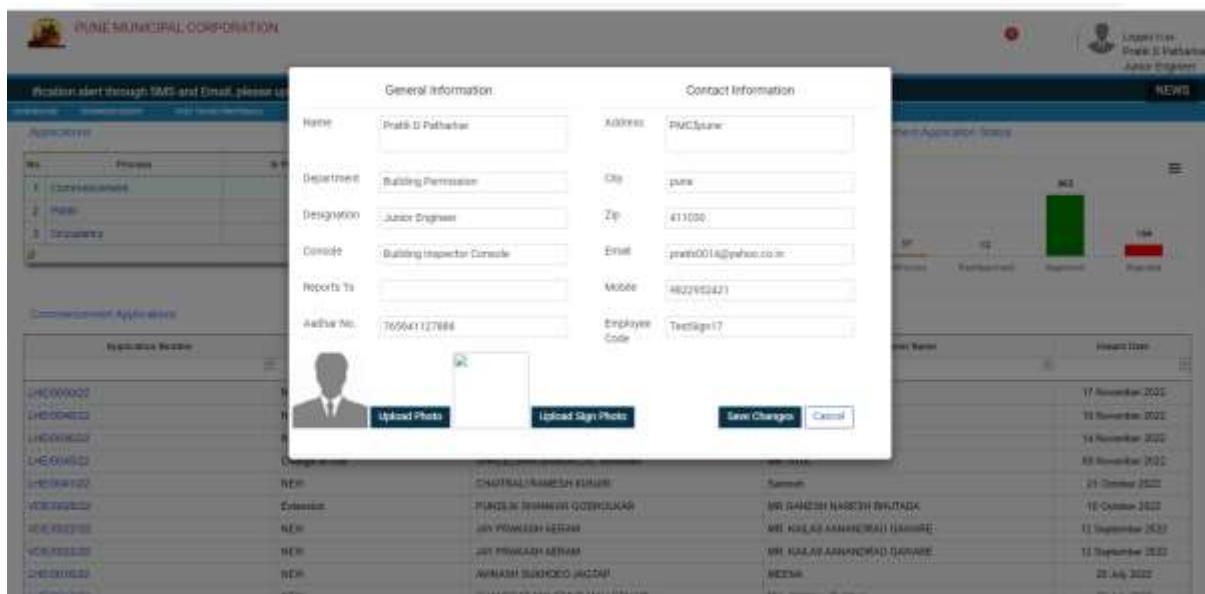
PUNE MUNICIPAL CORPORATION

Logged in as
Pratik D Pathare
Junior Engineer

ification alert through SMS and Email, please u

NEWS

Applications

| No. | Process |
|---|---|
| 1 | Commencement |
| 2 | Plinth |
| 3 | Occupancy |

Commencement Applications

Application Number

General Information

Name: Pratik D Patharkar
Department: Building Permission
Designation: Junior Engineer
Console: Building Inspector Console
Reports To:
Aadhar No.: 765641127888

Upload Photo
Upload Sign Photo

Contact Information

Address: PMC3pune
City: pune
Zip: 411030
Email: pratik0014@yahoo.co.in
Mobile: 9822952421
Employee Code: TestSign17

Save Changes
Cancel

ment Application Status

943
37
10
144

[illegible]

| | | | | Inward Date |
|---|---|---|---|---|
| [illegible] | N | | | 17 November 2022 |
| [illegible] | N | | | 15 November 2022 |
| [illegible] | | | | 14 November 2022 |
| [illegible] | Change of Use | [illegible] | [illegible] | 03 November 2022 |
| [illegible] | NEW | CHAITRALI RAMESH KUKADE | Santosh | 21 October 2022 |
| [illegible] | Extension | PUNDLIK SHANKAR GODBOLKAR | MR GANESH NARESH BHUTADA | 10 October 2022 |
| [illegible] | NEW | JAY PRAKASH KERAM | MR. KAILAS ANNANDRAO GAVARE | 12 September 2022 |
| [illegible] | NEW | JAY PRAKASH KERAM | MR. KAILAS ANNANDRAO GAVARE | 12 September 2022 |
| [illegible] | NEW | AVINASH SUKHDEO JAGTAP | MEENA | 28 July 2022 |